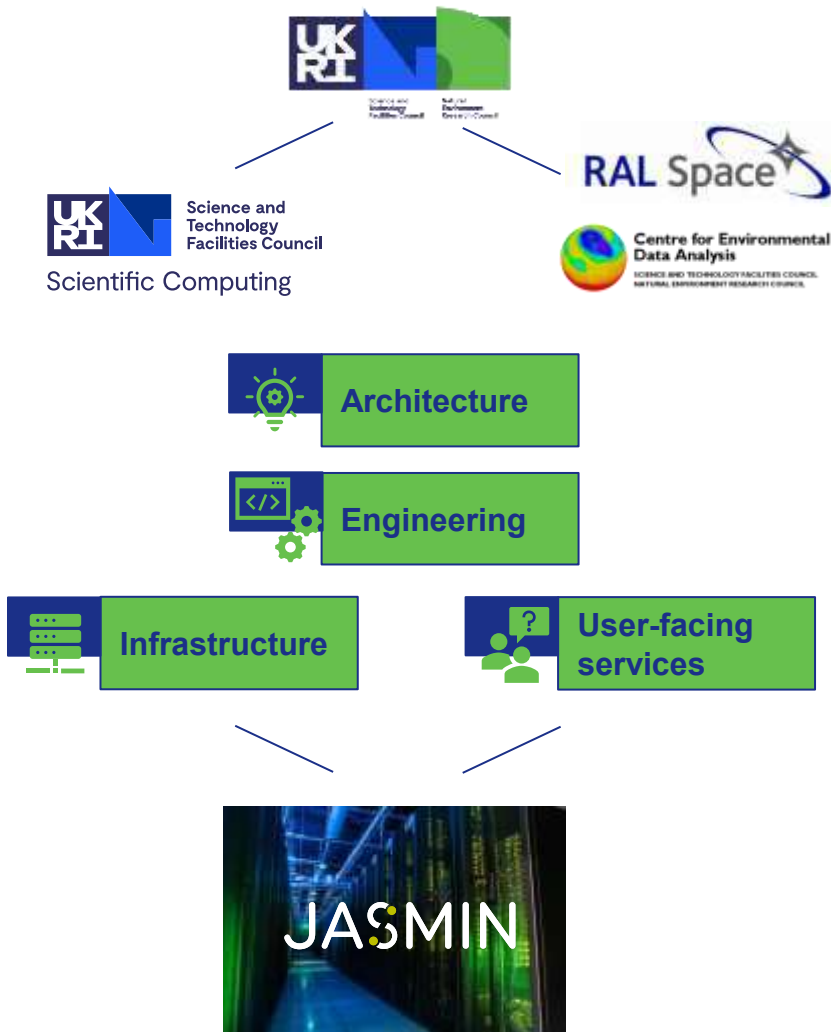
UK RI

Science and Technology Facilities Council

Natural Environment Research Council

UK RI

Science and Technology Facilities Council

Scientific Computing

RAL Space

Centre for Environmental Data Analysis

SCIENCE AND TECHNOLOGY FACILITIES COUNCIL
NATURAL ENVIRONMENT RESEARCH COUNCIL

Architecture

</>

Engineering

Infrastructure

?

User-facing services

JASMIN